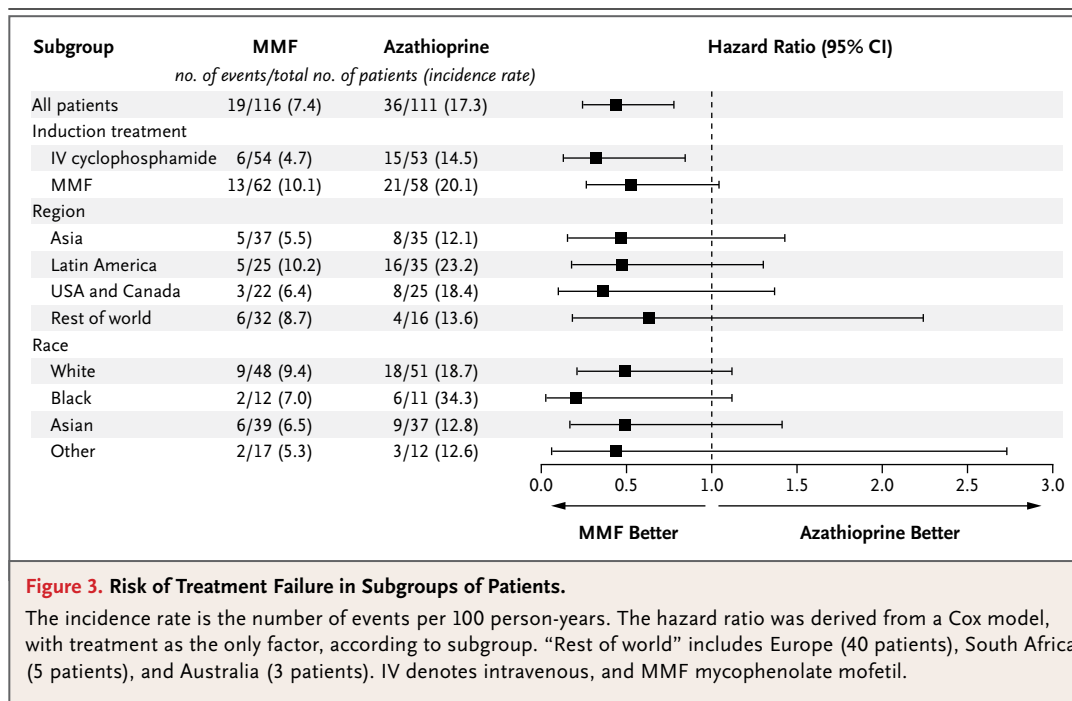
| Subgroup | MMF | Azathioprine | Hazard Ratio (95% CI) |
|---|---|---|---|
| | no. of events/total no. of patients (incidence rate) | | |
| All patients | 19/116 (7.4) | 36/111 (17.3) | |
| Induction treatment | | | |
| IV cyclophosphamide | 6/54 (4.7) | 15/53 (14.5) | |
| MMF | 13/62 (10.1) | 21/58 (20.1) | |
| Region | | | |
| Asia | 5/37 (5.5) | 8/35 (12.1) | |
| Latin America | 5/25 (10.2) | 16/35 (23.2) | |
| USA and Canada | 3/22 (6.4) | 8/25 (18.4) | |
| Rest of world | 6/32 (8.7) | 4/16 (13.6) | |
| Race | | | |
| White | 9/48 (9.4) | 18/51 (18.7) | |
| Black | 2/12 (7.0) | 6/11 (34.3) | |
| Asian | 6/39 (6.5) | 9/37 (12.8) | |
| Other | 2/17 (5.3) | 3/12 (12.6) | |

0.0 0.5 1.0 1.5 2.0 2.5 3.0

MMF Better Azathioprine Better

Figure 3. Risk of Treatment Failure in Subgroups of Patients.

The incidence rate is the number of events per 100 person-years. The hazard ratio was derived from a Cox model, with treatment as the only factor, according to subgroup. “Rest of world” includes Europe (40 patients), South Africa (5 patients), and Australia (3 patients). IV denotes intravenous, and MMF mycophenolate mofetil.